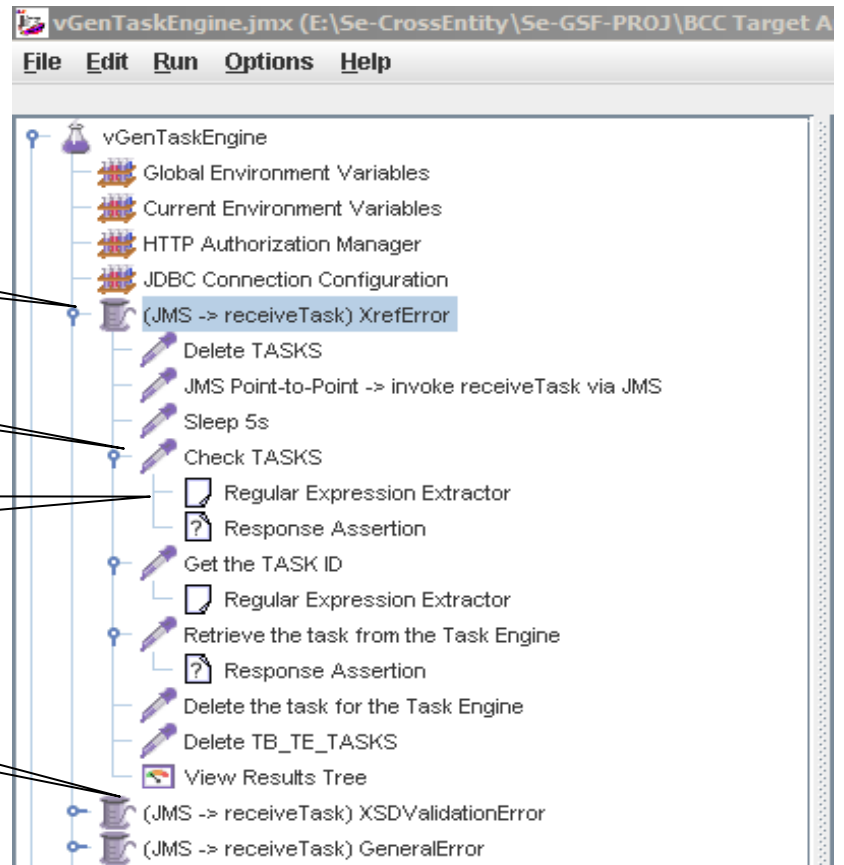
vGenTaskEngine.jmx (E:\Se-CrossEntity\Se-GSF-PROJ\BCC Target A

File Edit Run Options Help

vGenTaskEngine
Global Environment Variables
Current Environment Variables
HTTP Authorization Manager
JDBC Connection Configuration
(JMS -> receiveTask) XrefError
Delete TASKS
JMS Point-to-Point -> invoke receiveTask via JMS
Sleep 5s
Check TASKS
Regular Expression Extractor
Response Assertion
Get the TASK ID
Regular Expression Extractor
Retrieve the task from the Task Engine
Response Assertion
Delete the task for the Task Engine
Delete TB_TE_TASKS
View Results Tree
(JMS -> receiveTask) XSDValidationError
(JMS -> receiveTask) GeneralError